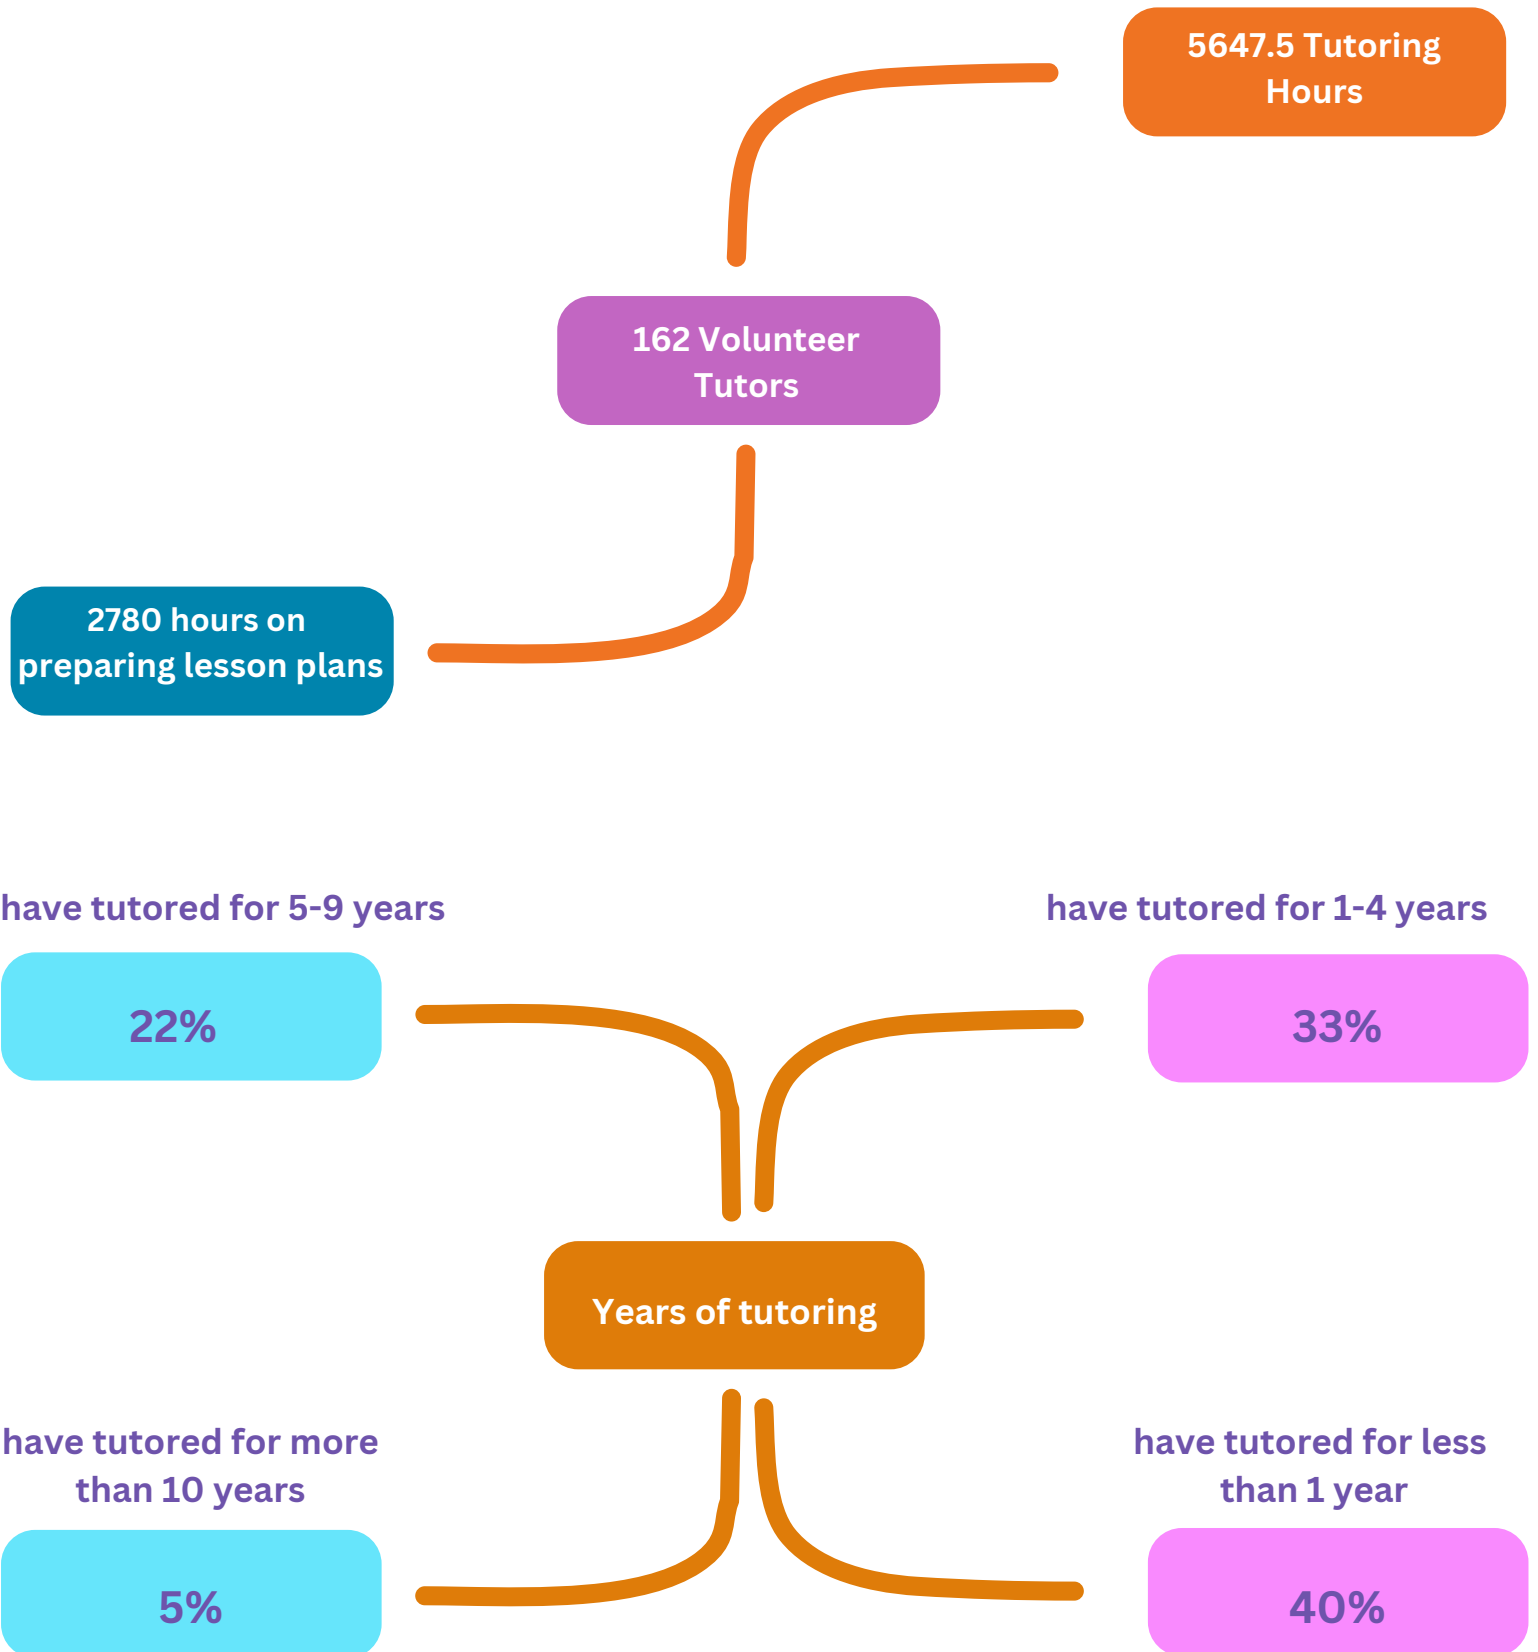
5647.5 Tutoring Hours

162 Volunteer Tutors

2780 hours on preparing lesson plans

have tutored for 5-9 years

22%

have tutored for 1-4 years

33%

Years of tutoring

have tutored for more than 10 years

5%

have tutored for less than 1 year

40%